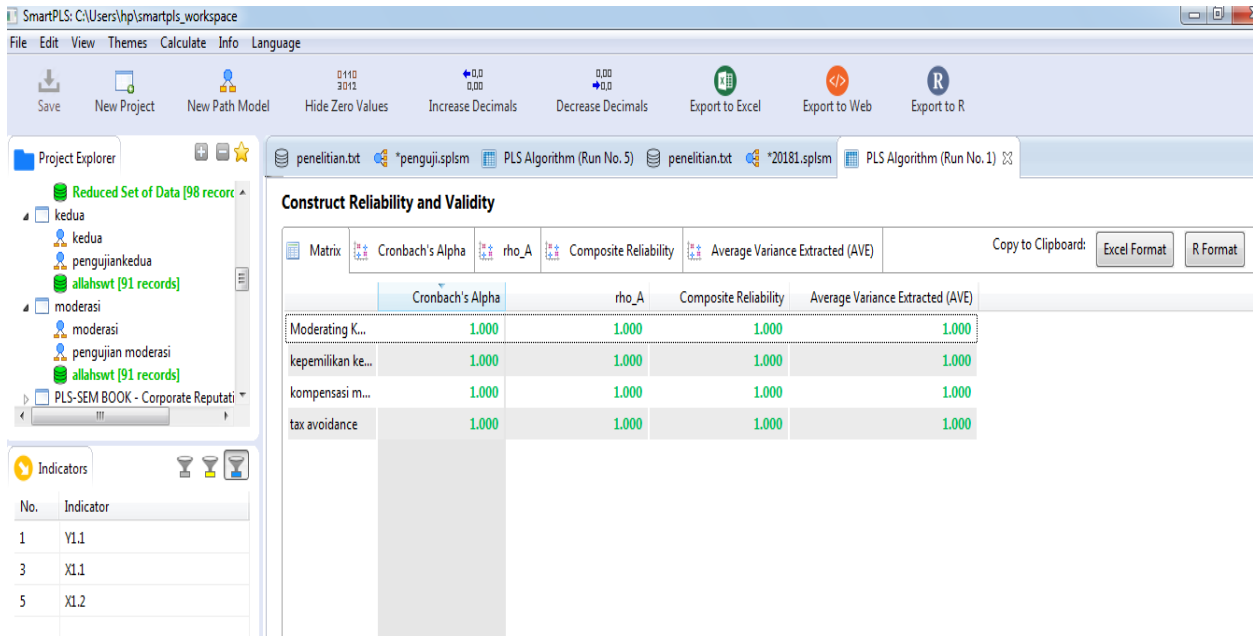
SmartPLS: C:\Users\hp\smartpls_workspace

File Edit View Themes Calculate Info Language

Save New Project New Path Model Hide Zero Values Increase Decimals Decrease Decimals Export to Excel Export to Web Export to R

Project Explorer

Reduced Set of Data [98 record
kedua
kedua
pengujiankedua
allahswt [91 records]
moderasi
moderasi
pengujian moderasi
allahswt [91 records]
PLS-SEM BOOK - Corporate Reputati

Indicators

| No. | Indicator |
|---|---|
| 1 | Y1.1 |
| 3 | X1.1 |
| 5 | X1.2 |

penelitian.txt *penguji.splsm PLS Algorithm (Run No. 5) penelitian.txt *20181.splsm PLS Algorithm (Run No. 1)

Construct Reliability and Validity

Matrix Cronbach's Alpha rho_A Composite Reliability Average Variance Extracted (AVE) Copy to Clipboard: Excel Format R Format

| | Cronbach's Alpha | rho_A | Composite Reliability | Average Variance Extracted (AVE) |
|---|---|---|---|---|
| Moderating K... | 1.000 | 1.000 | 1.000 | 1.000 |
| kepemilikan ke... | 1.000 | 1.000 | 1.000 | 1.000 |
| kompensasi m... | 1.000 | 1.000 | 1.000 | 1.000 |
| tax avoidance | 1.000 | 1.000 | 1.000 | 1.000 |